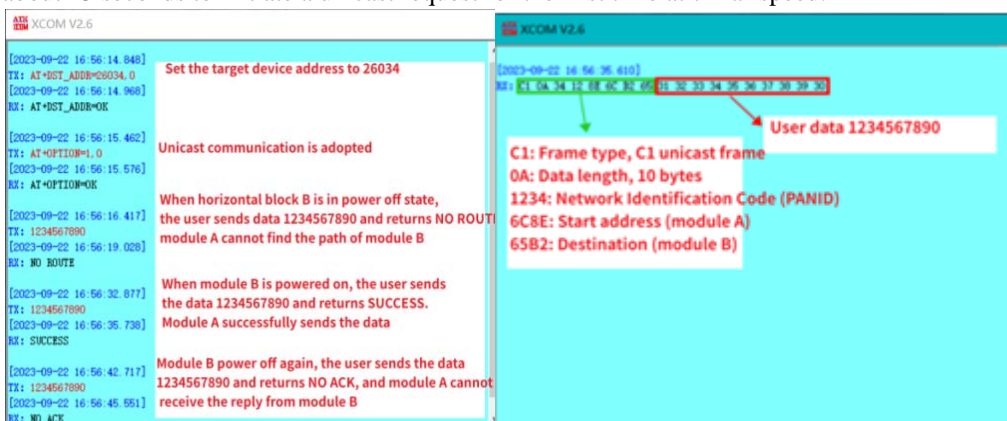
XCOM V2.6

[2023-09-22 16:56:14.848]
TX: AT+DST_ADDR=26034,0
[2023-09-22 16:56:14.968]
RX: AT+DST_ADDR=OK

Set the target device address to 26034

[2023-09-22 16:56:15.462]
TX: AT+OPTION=1,0
[2023-09-22 16:56:15.576]
RX: AT+OPTION=OK

Unicast communication is adopted

[2023-09-22 16:56:16.417]
TX: 1234567890
[2023-09-22 16:56:19.028]
RX: NO ROUTE

When horizontal block B is in power off state, the user sends data 1234567890 and returns NO ROUT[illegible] module A cannot find the path of module B

[2023-09-22 16:56:32.877]
TX: 1234567890
[2023-09-22 16:56:35.738]
RX: SUCCESS

When module B is powered on, the user sends the data 1234567890 and returns SUCCESS. Module A successfully sends the data

[2023-09-22 16:56:42.717]
TX: 1234567890
[2023-09-22 16:56:45.551]
RX: NO ACK

Module B power off again, the user sends the data 1234567890 and returns NO ACK, and module A cannot receive the reply from module B

XCOM V2.6

[2023-09-22 16:56:35.610]
RX: C1 0A 34 12 8E 6C B2 65 31 32 33 34 35 36 37 38 39 30

User data 1234567890

C1: Frame type, C1 unicast frame
0A: Data length, 10 bytes
1234: Network Identification Code (PANID)
6C8E: Start address (module A)
65B2: Destination (module B)